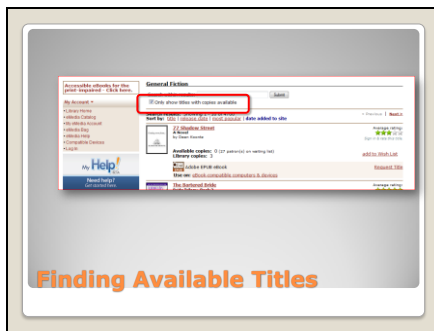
Accessible eBooks for the print-impaired - Click here.

My Account

• Library Home
• eMedia Catalog
• My eMedia Account
• eMedia Bag
• eMedia FAQ
• Compatible Devices
• Log in

My Help

Need help? Get started here

General Fiction

Submit

Only show titles with copies available

Sort by: title | release date | most popular | date added to site

« Previous | Next »

22 Shadow Street

A Novel

by Dean Koontz

Average rating:

Available copies: 0 (17 patron(s) on waiting list)

Library copies: 3

Add to Wish List

Adobe EPUB eBook

Request Title

Use on: eBook-compatible computers & devices

The Darkest Bride

Average rating:

Finding Available Titles